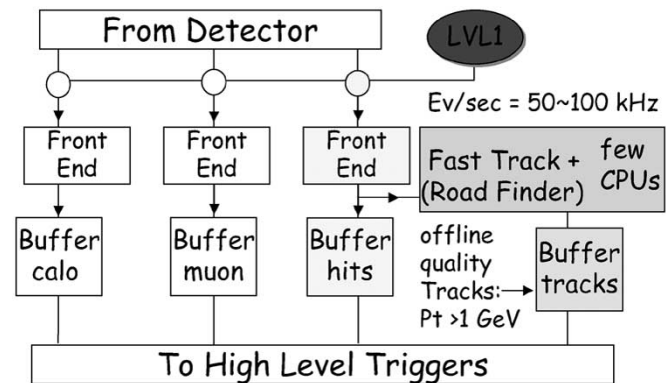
From Detector

LVL1

Ev/sec = 50~100 kHz

Front End

Front End

Front End

Fast Track + (Road Finder)

few CPUs

Buffer calo

Buffer muon

Buffer hits

offline quality Tracks: Pt >1 GeV

Buffer tracks

To High Level Triggers